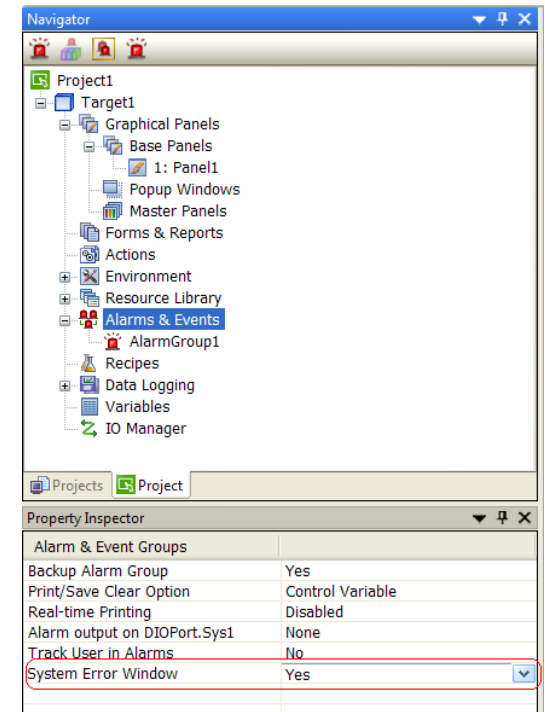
Navigator

Project1
Target1
Graphical Panels
Base Panels
1: Panel1
Popup Windows
Master Panels
Forms & Reports
Actions
Environment
Resource Library
Alarms & Events
AlarmGroup1
Recipes
Data Logging
Variables
IO Manager

Projects
Project

Property Inspector

| Alarm & Event Groups | |
|---|---|
| Backup Alarm Group | Yes |
| Print/Save Clear Option | Control Variable |
| Real-time Printing | Disabled |
| Alarm output on DIOPort.Sys1 | None |
| Track User in Alarms | No |
| System Error Window | Yes |